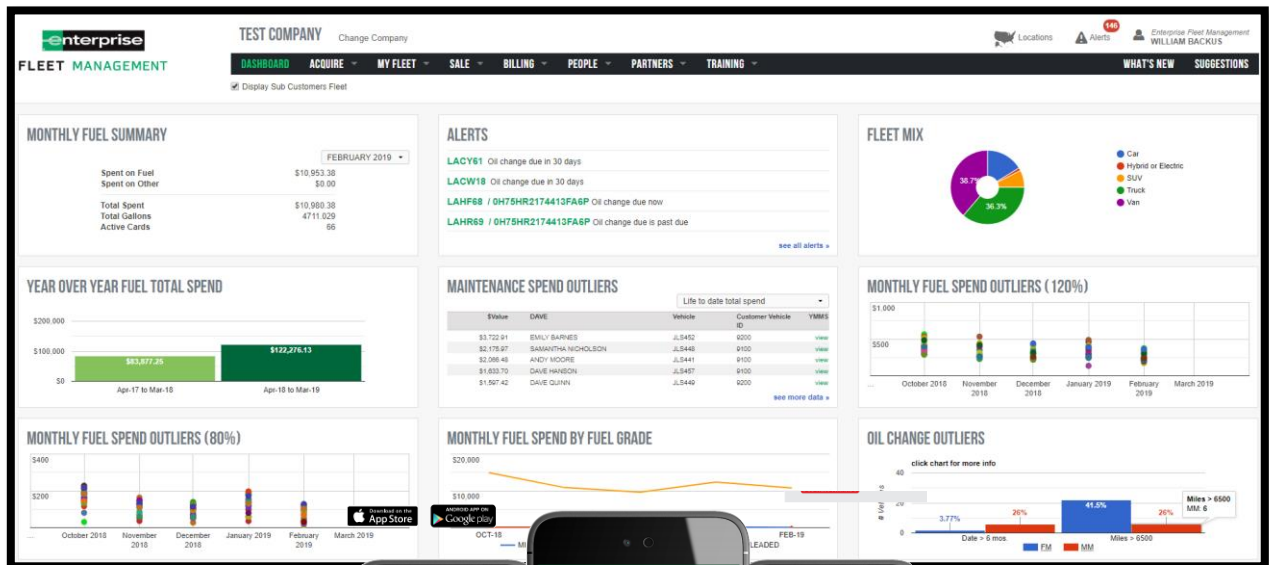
enterprise
FLEET MANAGEMENT

TEST COMPANY Change Company

Locations 146 Alerts Enterprise Fleet Management WILLIAM BACKUS

DASHBOARD ACQUIRE MY FLEET SALE BILLING PEOPLE PARTNERS TRAINING WHAT'S NEW SUGGESTIONS

Display Sub Customers Fleet

MONTHLY FUEL SUMMARY

FEBRUARY 2019

| | |
|---|---|
| Spent on Fuel | $10,953.38 |
| Spent on Other | $0.00 |
| Total Spent | $10,980.38 |
| Total Gallons | 4711.029 |
| Active Cards | 66 |

ALERTS

LACY61 Oil change due in 30 days
LACW18 Oil change due in 30 days
LAHF68 / 0H75HR2174413FA6P Oil change due now
LAHR69 / 0H75HR2174413FA6P Oil change is past due

see all alerts »

FLEET MIX

38.7%
36.3%

Car
Hybrid or Electric
SUV
Truck
Van

YEAR OVER YEAR FUEL TOTAL SPEND

$200,000
$100,000
$0
$83,877.25
$122,276.13
Apr-17 to Mar-18
Apr-18 to Mar-19

MAINTENANCE SPEND OUTLIERS

Life to date total spend

| $Value | DAVE | Vehicle | Customer Vehicle ID | YMMS |
|---|---|---|---|---|
| $3,722.91 | EMILY BARNES | JLS452 | 9200 | view |
| $2,175.97 | SAMANTHA NICHOLSON | JLS448 | 9100 | view |
| $2,088.48 | ANDY MOORE | JLS441 | 9100 | view |
| $1,633.70 | DAVE HANSON | JLS457 | 9100 | view |
| $1,597.42 | DAVE QUINN | JLS449 | 9200 | view |

see more data »

MONTHLY FUEL SPEND OUTLIERS (120%)

$1,000
$500
October 2018
November 2018
December 2018
January 2019
February 2019
March 2019

MONTHLY FUEL SPEND OUTLIERS (80%)

$400
$200
October 2018
November 2018
December 2018
January 2019
February 2019
March 2019

Download on the App Store
ANDROID APP ON Google play

MONTHLY FUEL SPEND BY FUEL GRADE

$20,000
$10,000
OCT-18
MI
LEADED
FEB-19

OIL CHANGE OUTLIERS

click chart for more info
40
20
0
# Vehicles
3.77%
26%
41.5%
26%
Date > 6 mos.
Miles > 6500
FM
MM
Miles > 6500
MM: 6